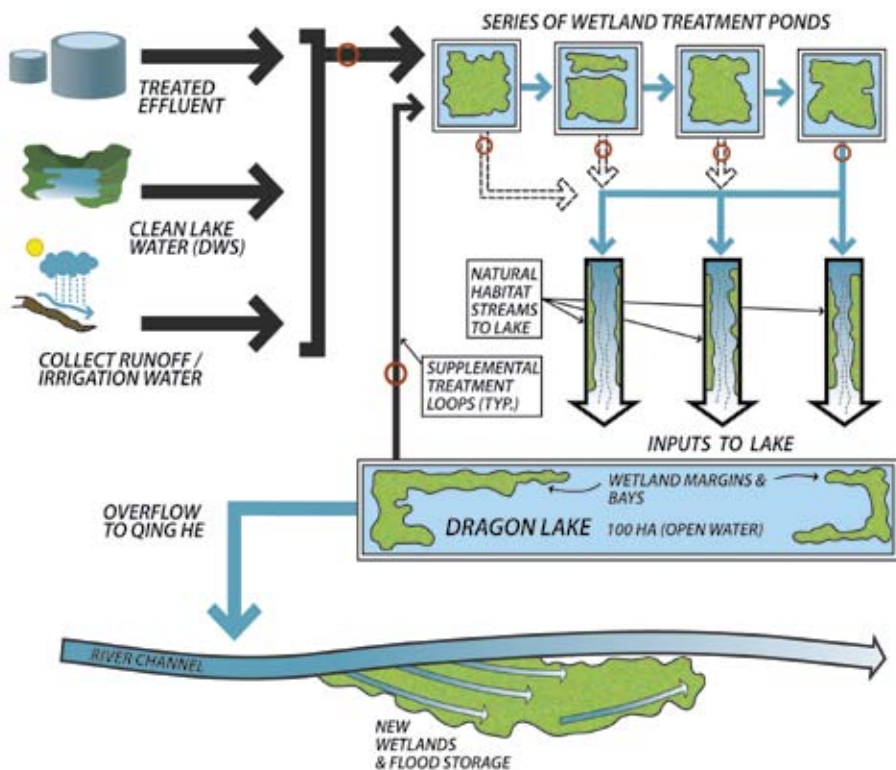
SERIES OF WETLAND TREATMENT PONDS

TREATED EFFLUENT

CLEAN LAKE WATER (DWS)

COLLECT RUNOFF / IRRIGATION WATER

NATURAL HABITAT STREAMS TO LAKE

SUPPLEMENTAL TREATMENT LOOPS (TYP.)

INPUTS TO LAKE

OVERFLOW TO QING HE

WETLAND MARGINS & BAYS

DRAGON LAKE 100 HA (OPEN WATER)

RIVER CHANNEL

NEW WETLANDS & FLOOD STORAGE